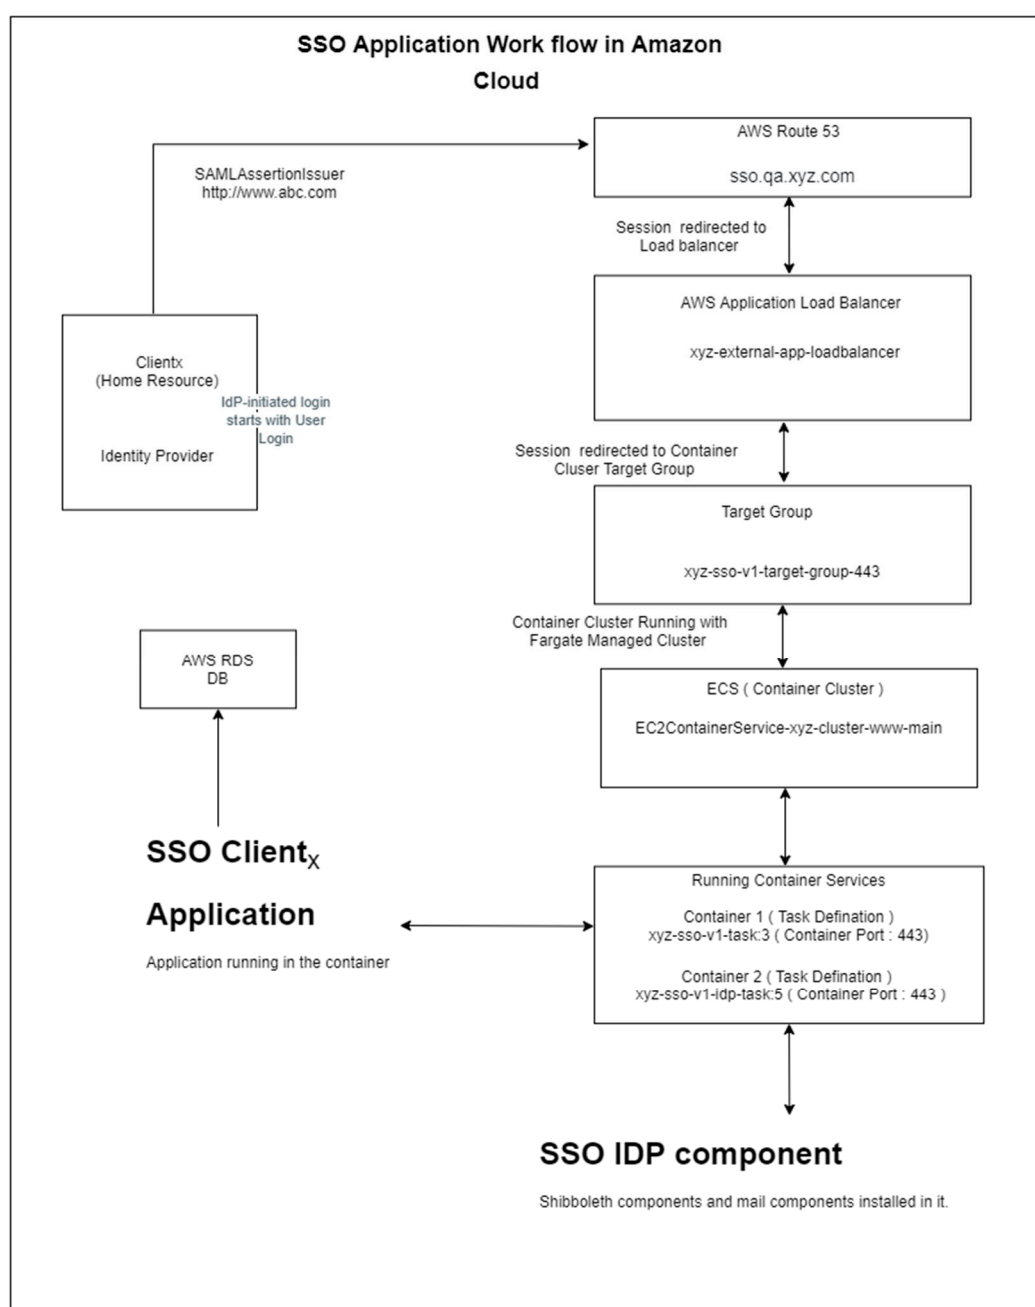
SSO Application Work flow in Amazon Cloud

SAMLAssertionIssuer
http://www.abc.com

AWS Route 53

sso.qa.xyz.com

Session redirected to Load balancer

AWS Application Load Balancer

xyz-external-app-loadbalancer

Clientx
(Home Resource)

IdP-initiated login starts with User Login

Identity Provider

Session redirected to Container Cluser Target Group

Target Group

xyz-sso-v1-target-group-443

Container Cluster Running with Fargate Managed Cluster

AWS RDS
DB

ECS ( Container Cluster )

EC2ContainerService-xyz-cluster-www-main

SSO Client$_X$

Application

Application running in the container

Running Container Services

Container 1 ( Task Defination )
xyz-sso-v1-task:3 ( Container Port : 443)

Container 2 ( Task Defination )
xyz-sso-v1-idp-task:5 ( Container Port : 443 )

SSO IDP component

Shibboleth components and mail components installed in it.